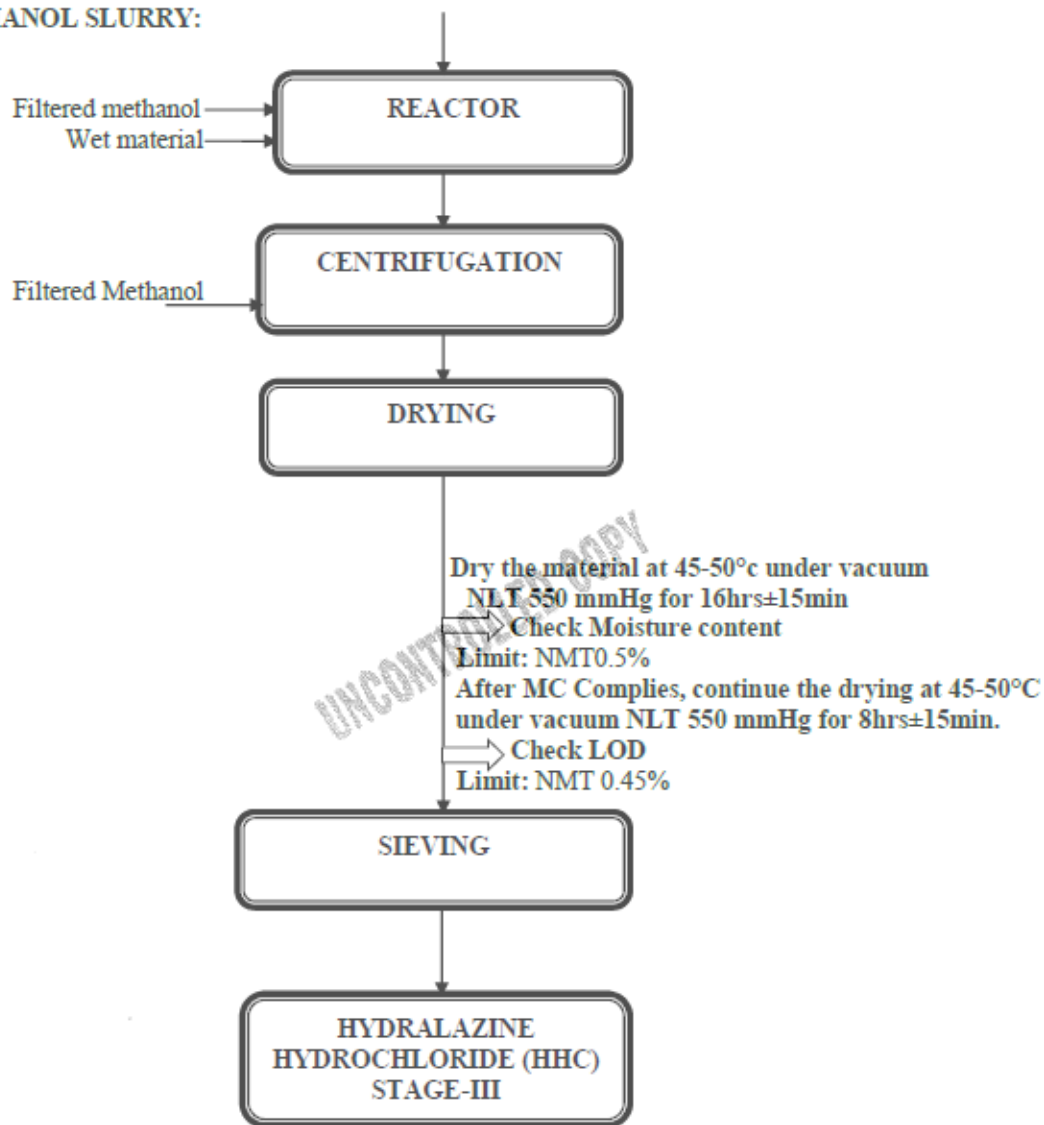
ANOL SLURRY:

Filtered methanol
Wet material

REACTOR

CENTRIFUGATION

Filtered Methanol

DRYING

Dry the material at 45-50°c under vacuum NLT 550 mmHg for 16hrs±15min
Check Moisture content
Limit: NMT0.5%
After MC Complies, continue the drying at 45-50°C under vacuum NLT 550 mmHg for 8hrs±15min.
Check LOD
Limit: NMT 0.45%

UNCONTROLLED COPY

SIEVING

HYDRALAZINE HYDROCHLORIDE (HHC) STAGE-III